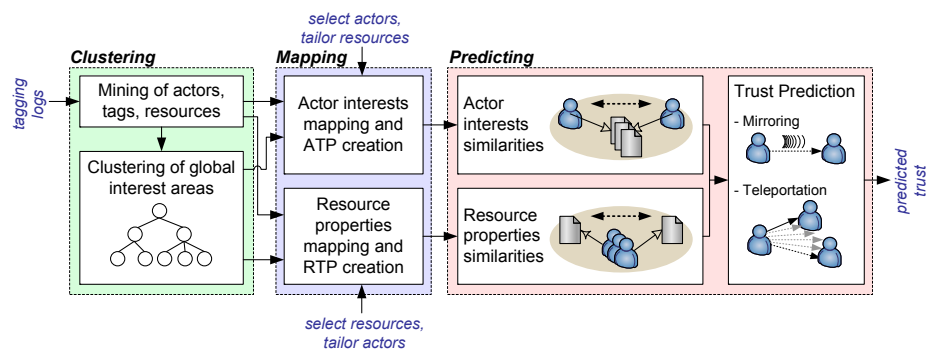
select actors, tailor resources

Clustering

Mapping

Predicting

tagging logs

Mining of actors, tags, resources

Clustering of global interest areas

Actor interests mapping and ATP creation

Resource properties mapping and RTP creation

Actor interests similarities

Resource properties similarities

Trust Prediction

- Mirroring

- Teleportation

predicted trust

select resources, tailor actors